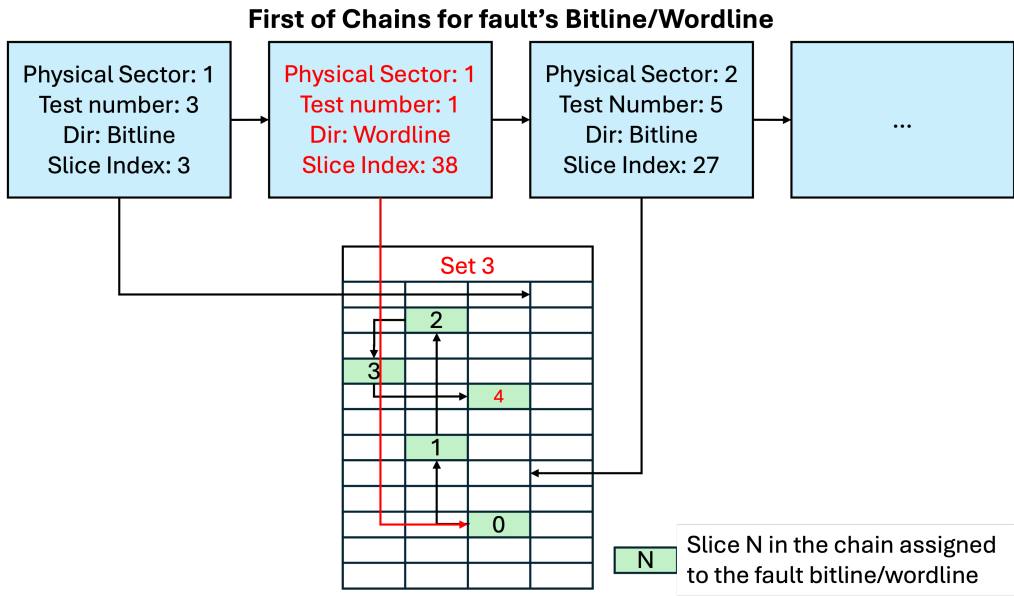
First of Chains for fault's Bitline/Wordline

Physical Sector: 1
Test number: 3
Dir: Bitline
Slice Index: 3

Physical Sector: 1
Test number: 1
Dir: Wordline
Slice Index: 38

Physical Sector: 2
Test Number: 5
Dir: Bitline
Slice Index: 27

...

Set 3

2

3

4

1

0

N

Slice N in the chain assigned to the fault bitline/wordline